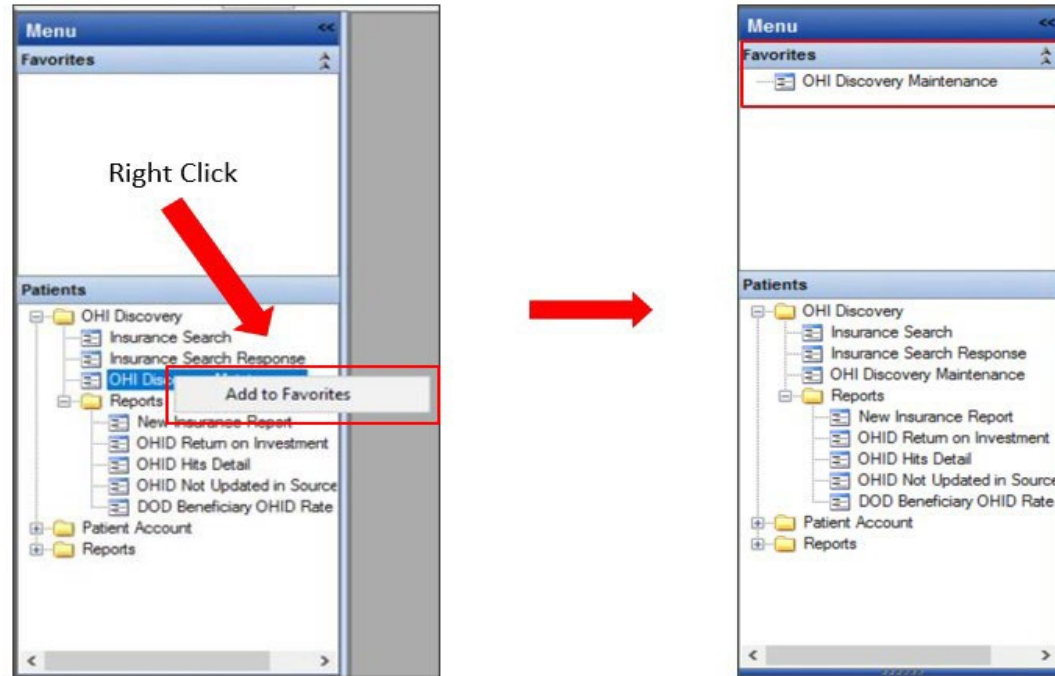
Menu <<

Favorites

Right Click

Patients

OHI Discovery

Insurance Search

Insurance Search Response

OHI Disco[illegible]

Add to Favorites

Reports

New Insurance Report

OHID Return on Investment

OHID Hits Detail

OHID Not Updated in Source

DOD Beneficiary OHID Rate

Patient Account

Reports

Menu

Favorites

OHI Discovery Maintenance

Patients

OHI Discovery

Insurance Search

Insurance Search Response

OHI Discovery Maintenance

Reports

New Insurance Report

OHID Return on Investment

OHID Hits Detail

OHID Not Updated in Source

DOD Beneficiary OHID Rate

Patient Account

Reports